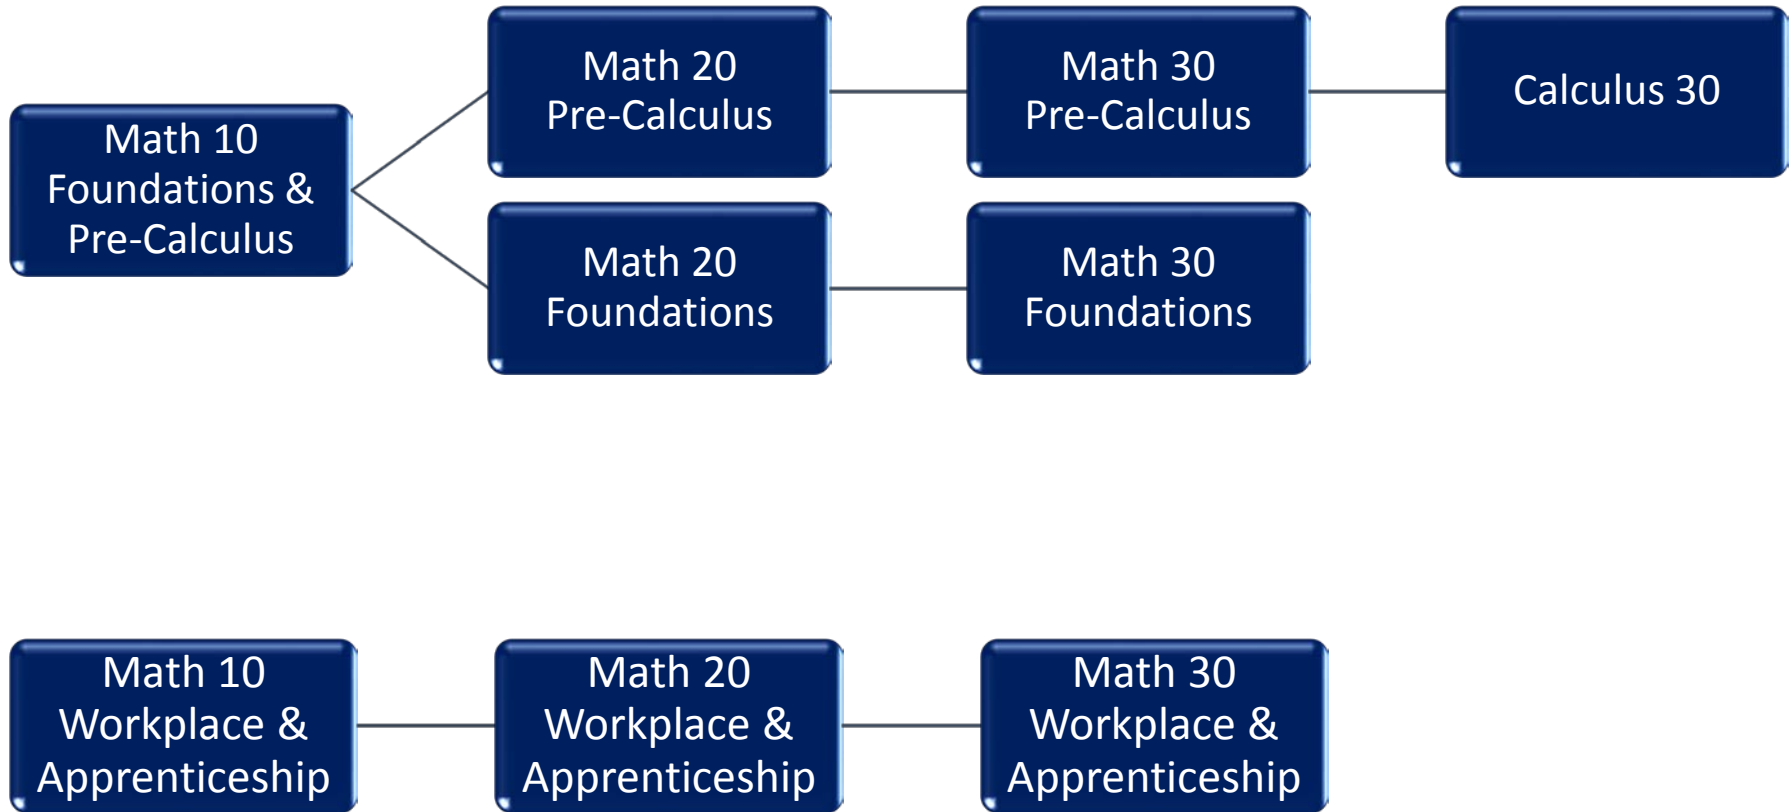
Math 10 Foundations & Pre-Calculus

Math 20 Pre-Calculus

Math 30 Pre-Calculus

Calculus 30

Math 20 Foundations

Math 30 Foundations

Math 10 Workplace & Apprenticeship

Math 20 Workplace & Apprenticeship

Math 30 Workplace & Apprenticeship